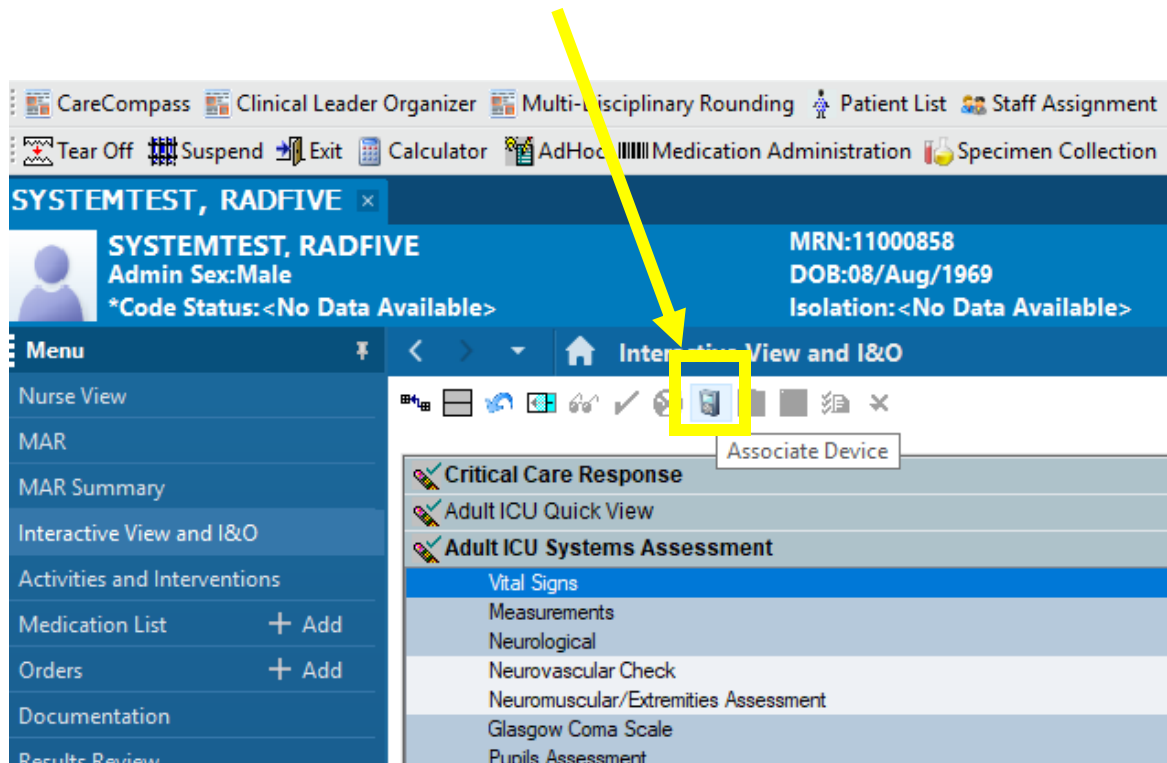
CareCompass Clinical Leader Organizer Multi-Disciplinary Rounding Patient List Staff Assignment

Tear Off Suspend Exit Calculator AdHoc Medication Administration Specimen Collection

SYSTEMTEST, RADFIVE ×

SYSTEMTEST, RADFIVE
Admin Sex:Male
*Code Status:<No Data Available>

MRN:11000858
DOB:08/Aug/1969
Isolation:<No Data Available>

Menu

Interactive View and I&O

Associate Device

Nurse View
MAR
MAR Summary
Interactive View and I&O
Activities and Interventions
Medication List + Add
Orders + Add
Documentation
Results Review

Critical Care Response
Adult ICU Quick View
Adult ICU Systems Assessment
Vital Signs
Measurements
Neurological
Neurovascular Check
Neuromuscular/Extremities Assessment
Glasgow Coma Scale
Pupils Assessment